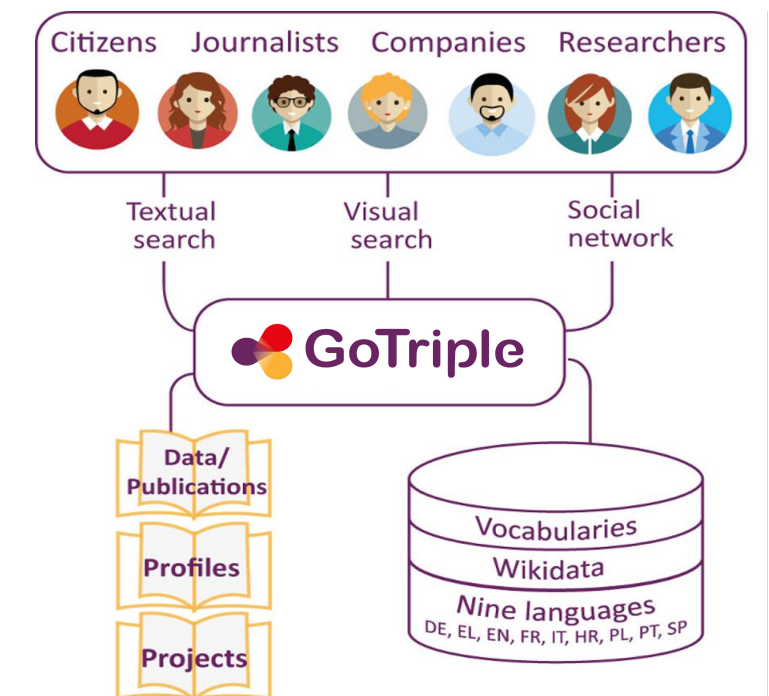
Citizens Journalists Companies Researchers

Textual search

Visual search

Social network

GoTriple

Data/ Publications

Profiles

Projects

Vocabularies

Wikidata

Nine languages
DE, EL, EN, FR, IT, HR, PL, PT, SP